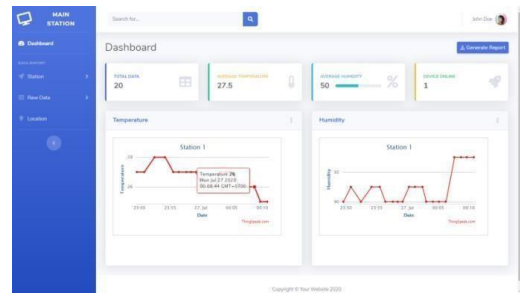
MAIN STATION

Dashboard

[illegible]

Station

View Data

Location

Search for...

John Doe

Dashboard

Generate Report

TOTAL DATA
20

AVERAGE TEMPERATURE
27.5

AVERAGE HUMIDITY
50

DEVICE ONLINE
1

Temperature

Station 1

Temperature

28

26

Temperature: 26
Mon Jul 27 2020
00:08:49 GMT+0700

23:50
23:55
27. Jul
00:05
00:10

Date

ThingSpeak.com

Humidity

Station 1

Humidity

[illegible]

23:50
23:55
27. Jul
00:05
00:10

Date

ThingSpeak.com

Copyright © Your Website 2020